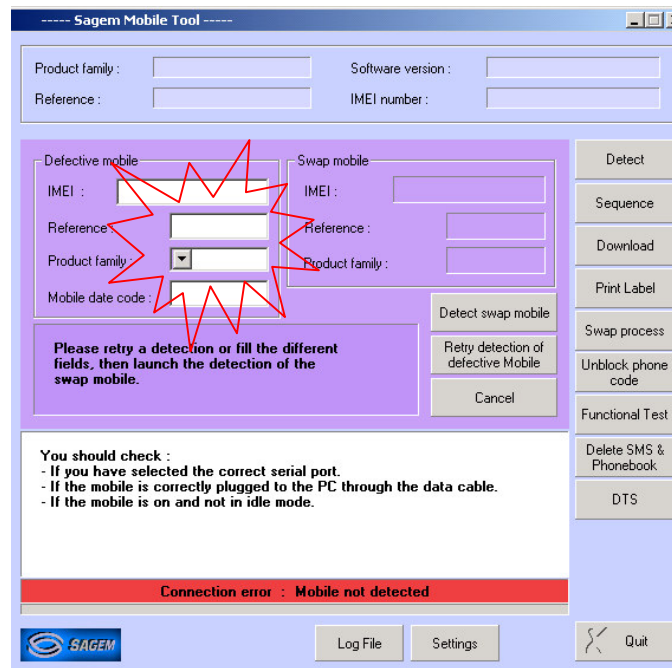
----- Sagem Mobile Tool -----

Product family :
Reference :
Software version :
IMEI number :

Defective mobile
IMEI :
Reference :
Product family :
Mobile date code :

Swap mobile
IMEI :
Reference :
Product family :

Detect swap mobile
Retry detection of defective Mobile
Cancel

Please retry a detection or fill the different fields, then launch the detection of the swap mobile.

Detect
Sequence
Download
Print Label
Swap process
Unblock phone code
Functional Test
Delete SMS & Phonebook
DTS

You should check :
- If you have selected the correct serial port.
- If the mobile is correctly plugged to the PC through the data cable.
- If the mobile is on and not in idle mode.

Connection error : Mobile not detected

SAGEM
Log File
Settings
Quit